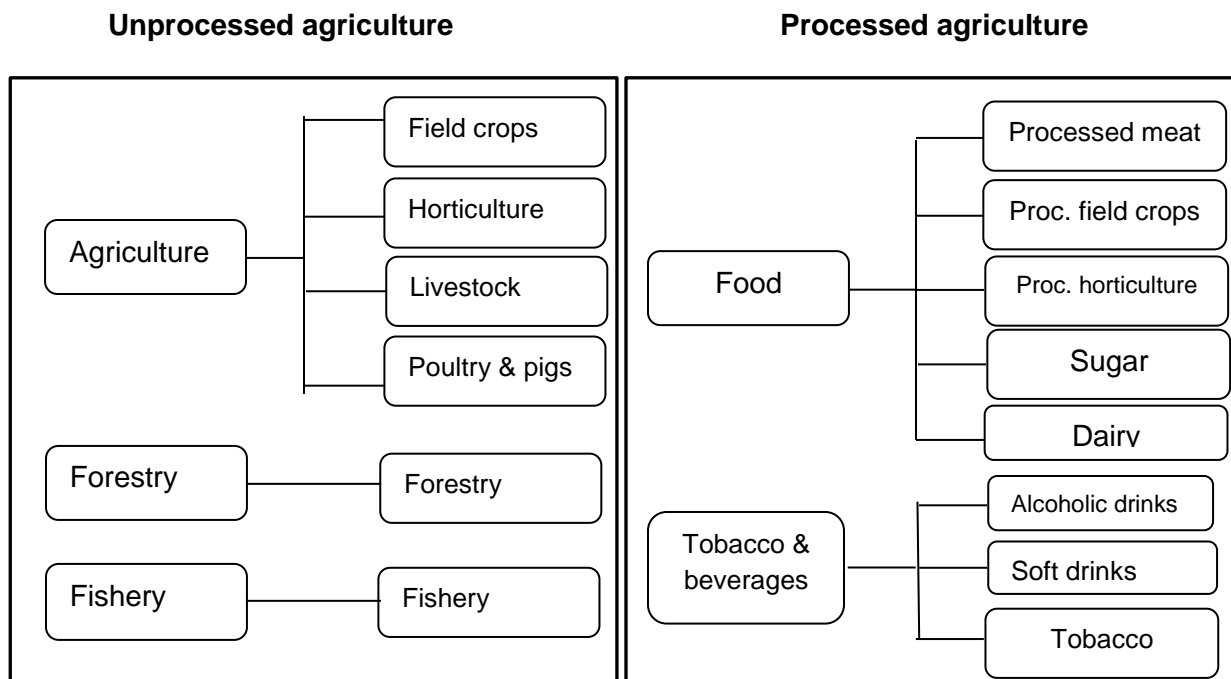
Unprocessed agriculture

Agriculture

Field crops

Horticulture

Livestock

Poultry & pigs

Forestry

Forestry

Fishery

Fishery

Processed agriculture

Food

Processed meat

Proc. field crops

Proc. horticulture

Sugar

Dairy

Tobacco & beverages

Alcoholic drinks

Soft drinks

Tobacco